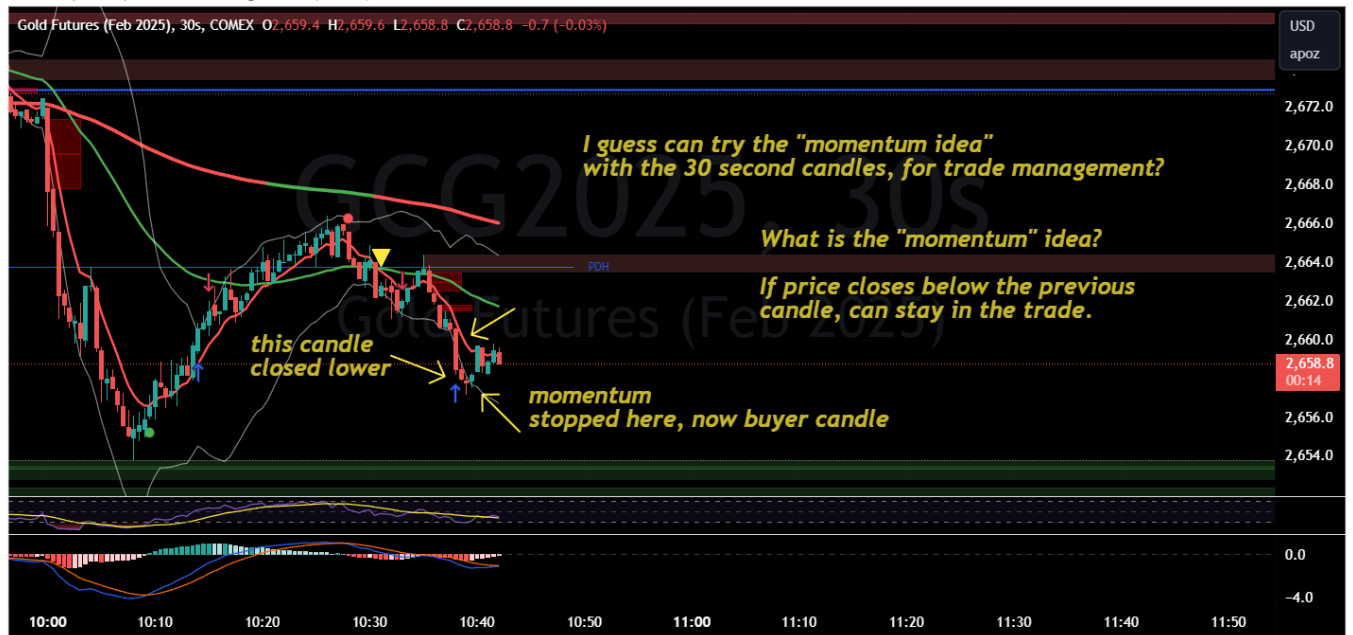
Gold Futures (Feb 2025), 30s, COMEX O2,659.4 H2,659.6 L2,658.8 C2,658.8 −0.7 (−0.03%)

USD
apoz

GCG2025, 30s
Gold Futures (Feb 2025)

I guess can try the "momentum idea" with the 30 second candles, for trade management?

What is the "momentum" idea?

If price closes below the previous candle, can stay in the trade.

PDH

this candle closed lower

momentum stopped here, now buyer candle

2,672.0
2,670.0
2,668.0
2,666.0
2,664.0
2,662.0
2,660.0
2,658.8
00:14
2,656.0
2,654.0

0.0
−4.0

10:00 10:10 10:20 10:30 10:40 10:50 11:00 11:10 11:20 11:30 11:40 11:50